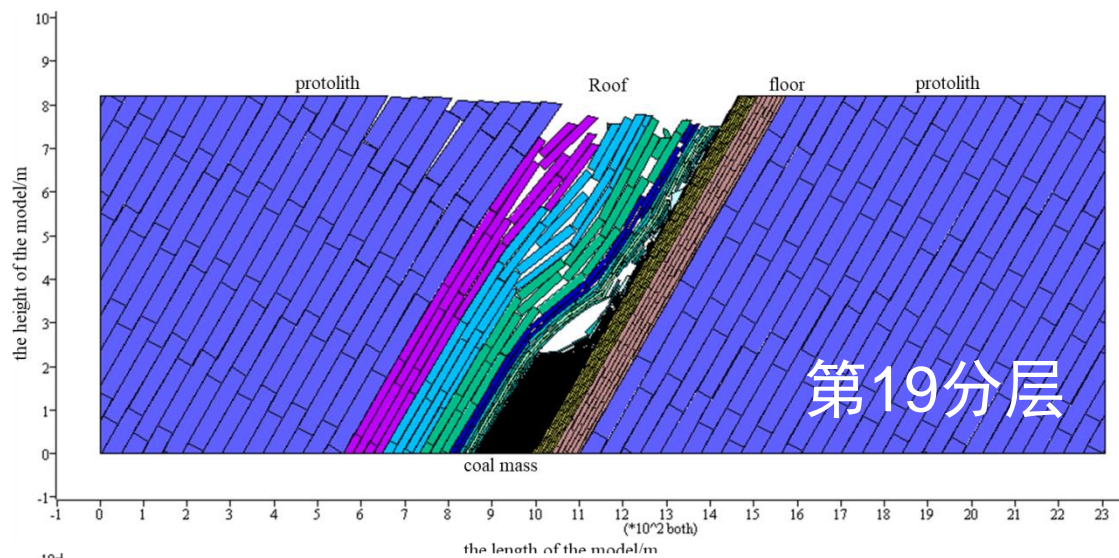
10
9
8
7
6
5
4
3
2
1
0
-1
the height of the model/m

protolith
Roof
floor
protolith

第19分层

coal mass

-1 0 1 2 3 4 5 6 7 8 9 10 11 12 13 14 15 16 17 18 19 20 21 22 23
(*10^2 both)
the length of the model/m